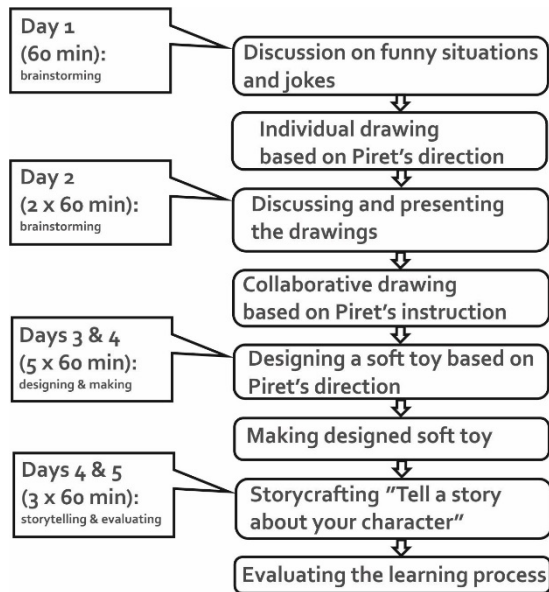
Day 1
(60 min):
brainstorming

Discussion on funny situations and jokes

Individual drawing based on Piret's direction

Day 2
(2 x 60 min):
brainstorming

Discussing and presenting the drawings

Collaborative drawing based on Piret's instruction

Days 3 & 4
(5 x 60 min):
designing & making

Designing a soft toy based on Piret's direction

Making designed soft toy

Days 4 & 5
(3 x 60 min):
storytelling & evaluating

Storycrafting "Tell a story about your character"

Evaluating the learning process